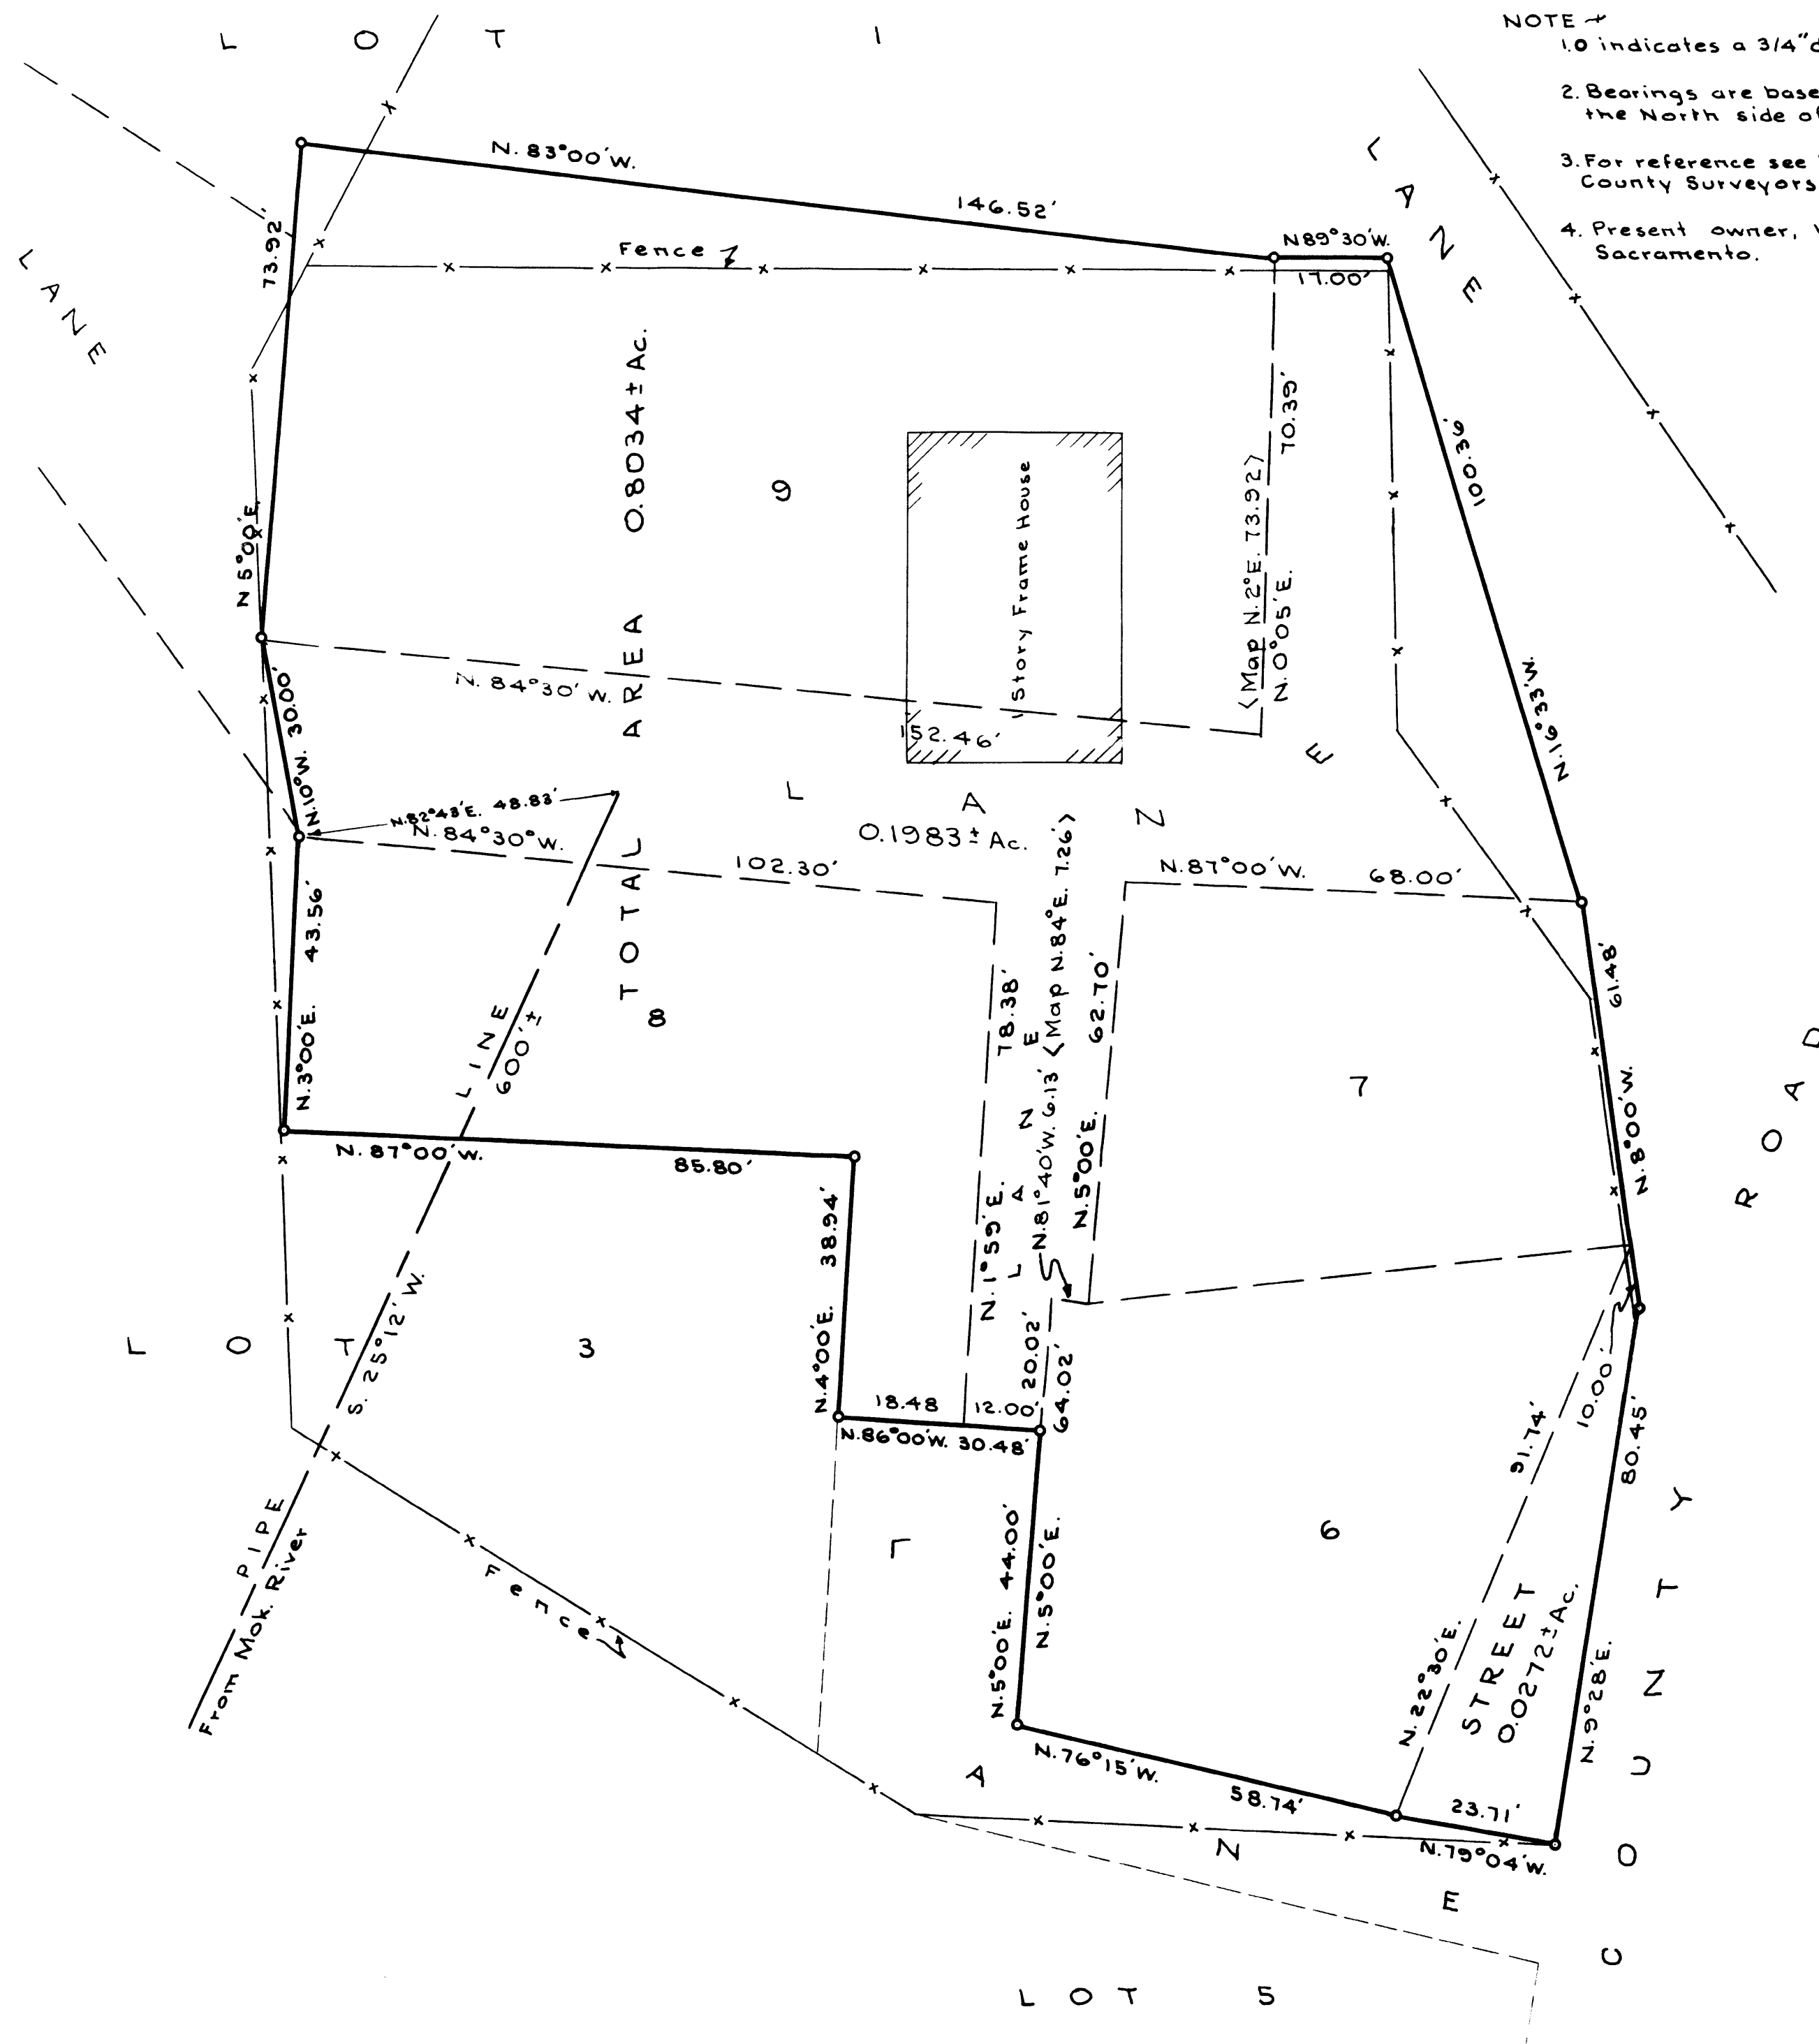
NOTE
1.O indicates a 3/4"d

2. Bearings are base the North side o

3. For reference see County Surveyors

4. Present owner, Sacramento.

LOT 1

LANE

LANE

N. 83°00'W.
146.52'
73.92
Fence
N89°30'W.
17.00'
70.39'
100.36'
N.16°33'W.
TOTAL AREA 0.8034± Ac.
9
Story Frame House
⟨Map N.2°E. 73.92⟩
N.0°05'E.
N.5°00'E.
N. 84°30' W.
152.46'
30.00'
N.10°W.
N.82°43'E. 48.83'
N. 84°30'W.
LANE
0.1983± Ac.
102.30'
N.87°00'W.
68.00'
43.56'
N.3°00'E.
LINE
600'±
8
78.38'
⟨Map N.84°E. 7.26⟩
62.70'
7
61.48'
N.8°00'W.
N.87°00'W.
85.80'
38.94'
N.4°00'E.
N.1°59'E.
N.81°40'W. 6.13'
N.5°00'E.
LANE
ROAD
LOT
3
S. 25°12'W.
20.02'
64.02'
18.48
12.00'
N.86°00'W. 30.48'
PIPE
From Mok. River
Fence
44.00'
N.5°00'E.
N.5°00'E.
6
91.74'
10.00'
80.45'
STREET
0.0272±Ac.
N.22°30'E.
N.9°28'E.
N.76°15'W.
58.74'
23.71'
N.79°04'W.
LANE
COUNTY
LOT 5